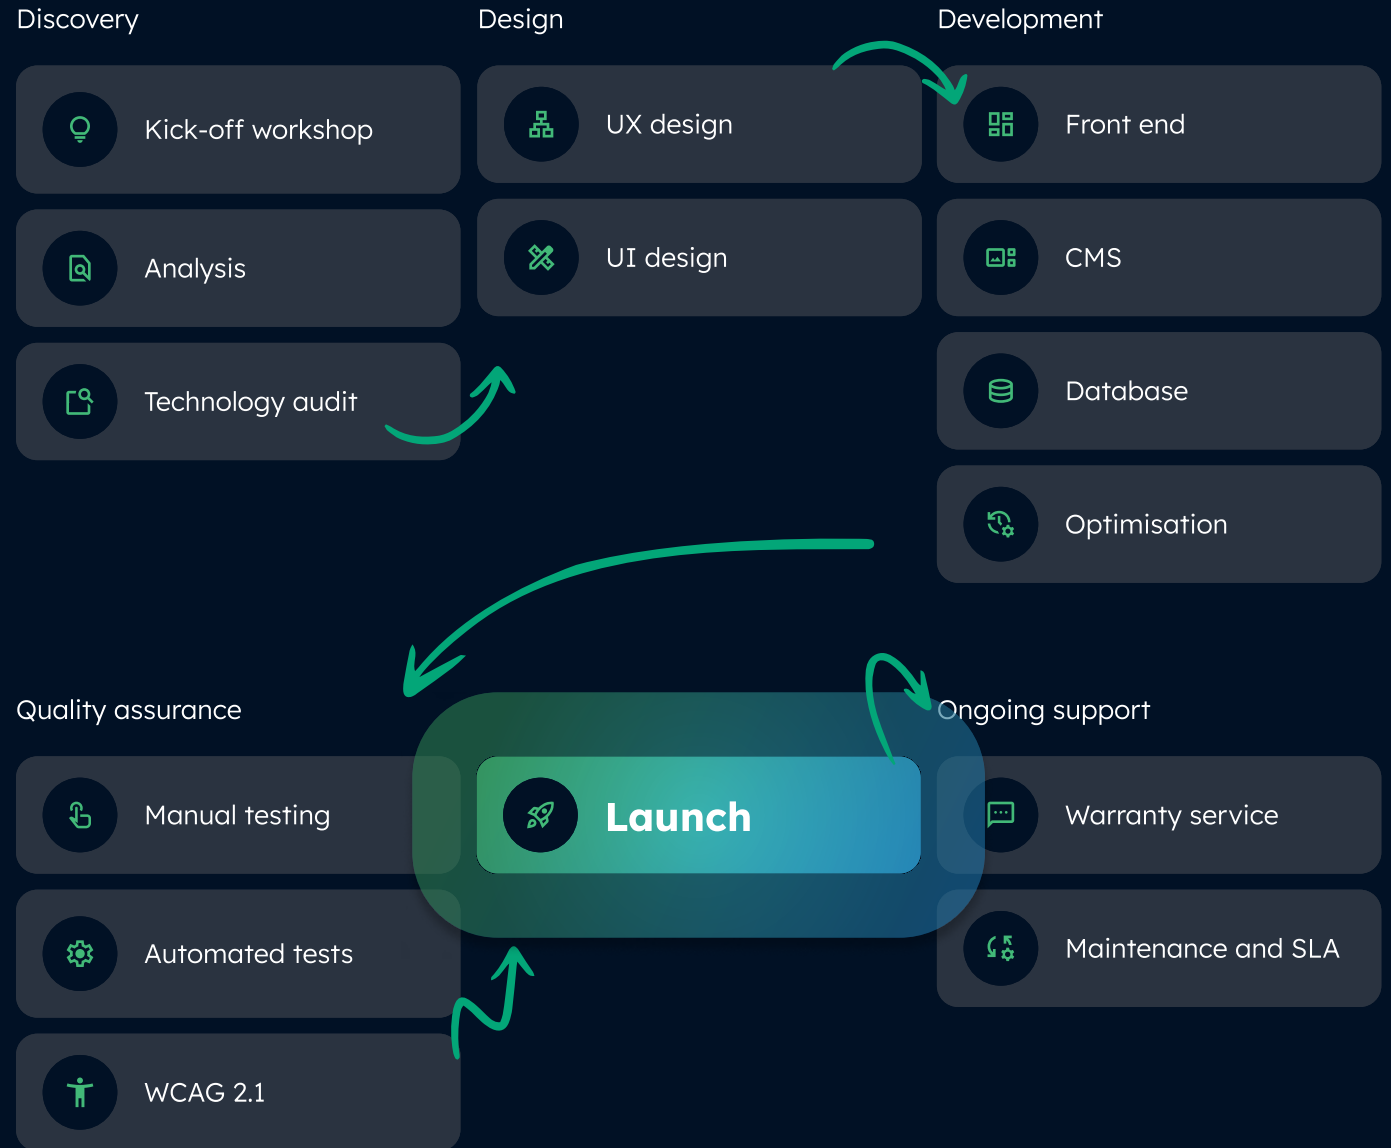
Discovery

Kick-off workshop

Analysis

Technology audit

Design

UX design

UI design

Development

Front end

CMS

Database

Optimisation

Quality assurance

Manual testing

Automated tests

WCAG 2.1

Launch

Ongoing support

Warranty service

Maintenance and SLA